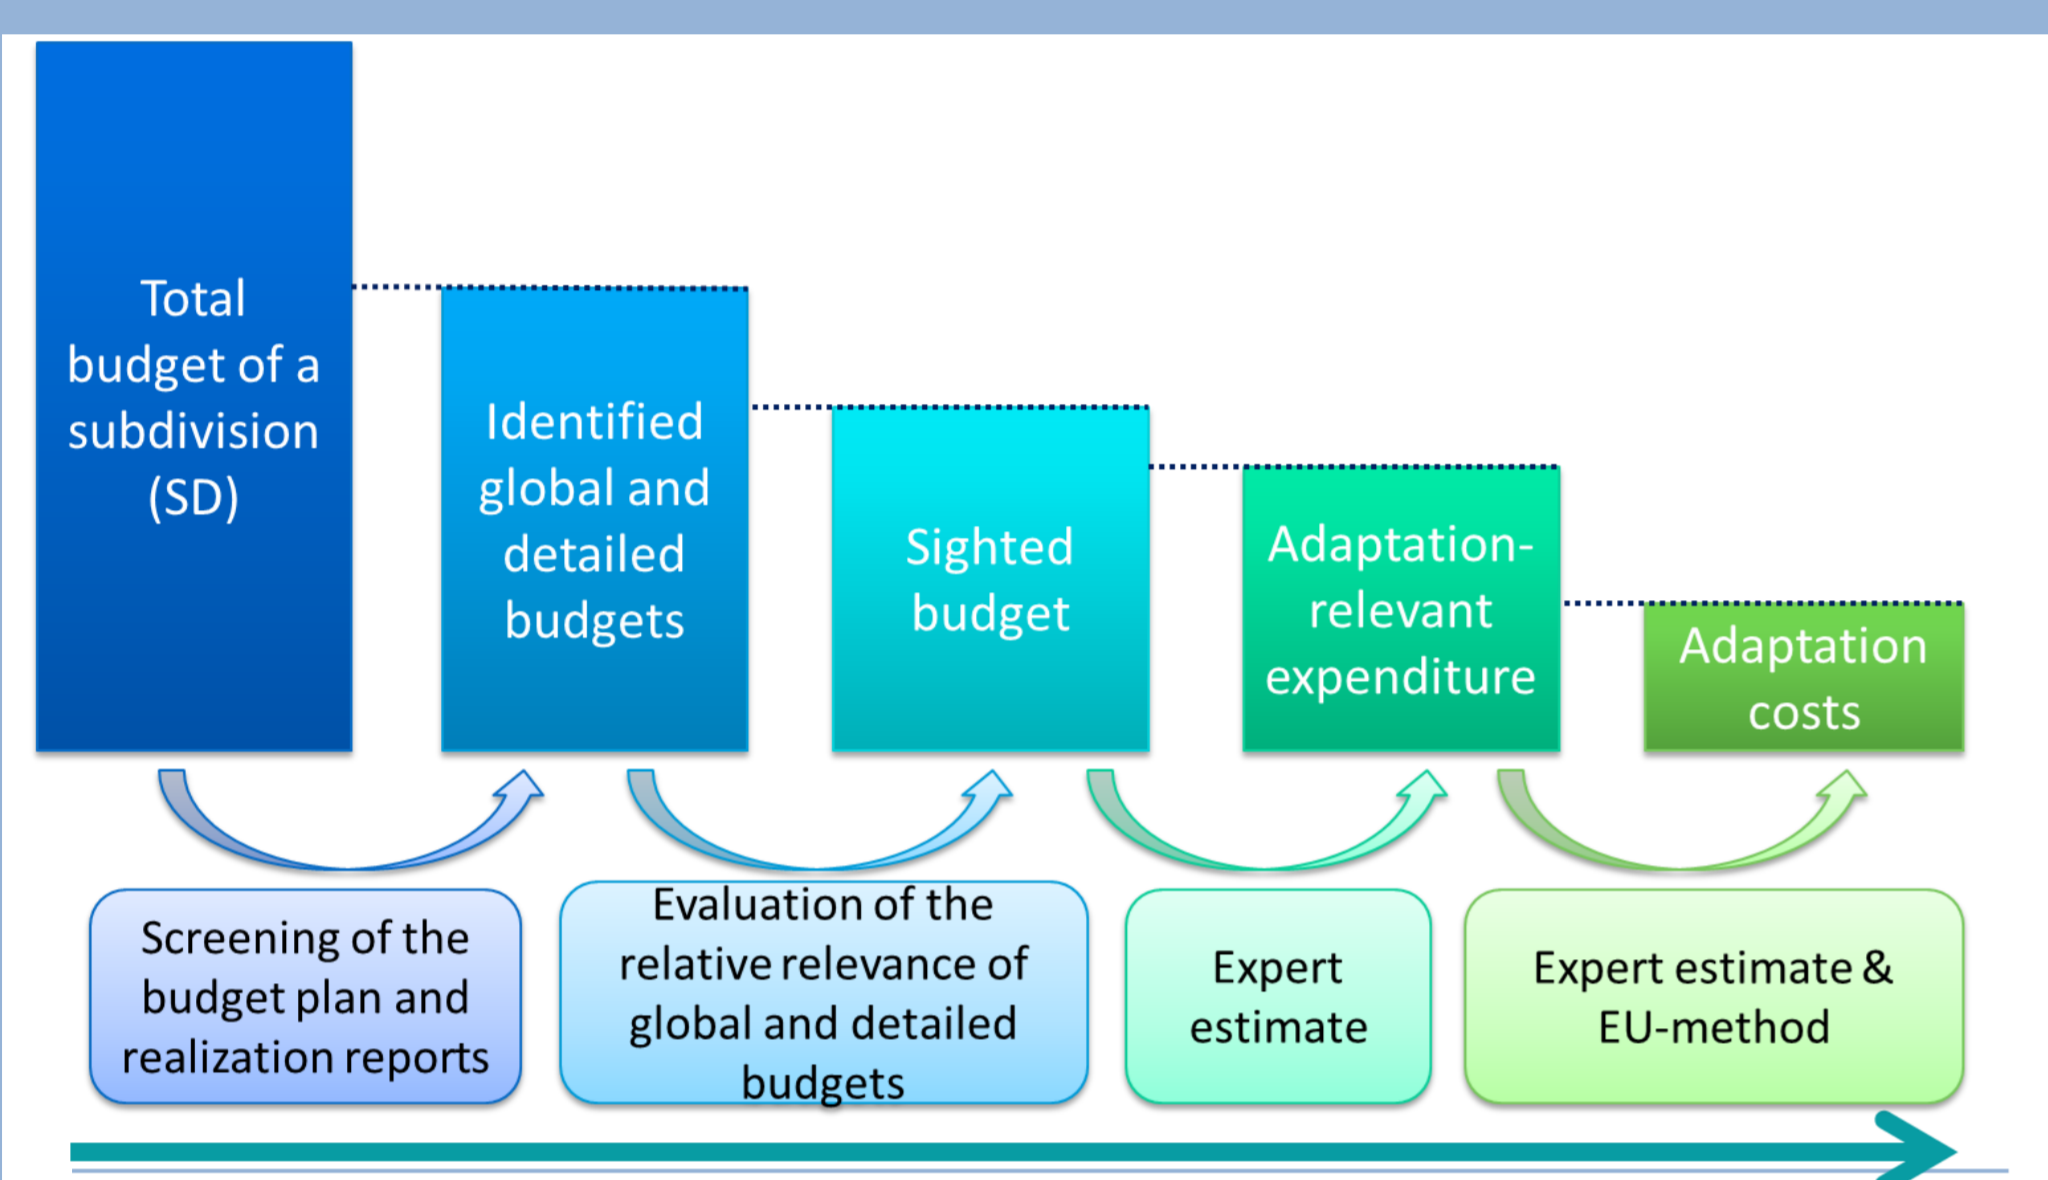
Total budget of a subdivision (SD)

Identified global and detailed budgets

Sighted budget

Adaptation-relevant expenditure

Adaptation costs

Screening of the budget plan and realization reports

Evaluation of the relative relevance of global and detailed budgets

Expert estimate

Expert estimate & EU-method